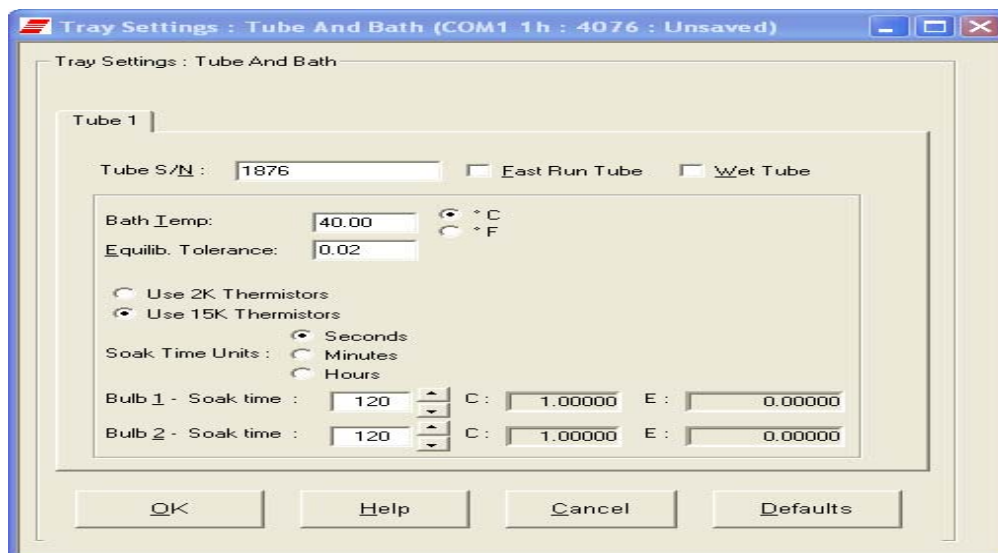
Tray Settings : Tube And Bath (COM1 1h : 4076 : Unsaved)

Tray Settings : Tube And Bath

Tube 1

Tube S/N : 1876

Fast Run Tube

Wet Tube

Bath Temp: 40.00

°C

°F

Equilib. Tolerance: 0.02

Use 2K Thermistors

Use 15K Thermistors

Soak Time Units : Seconds Minutes Hours

Bulb 1 - Soak time : 120 C : 1.00000 E : 0.00000

Bulb 2 - Soak time : 120 C : 1.00000 E : 0.00000

OK

Help

Cancel

Defaults